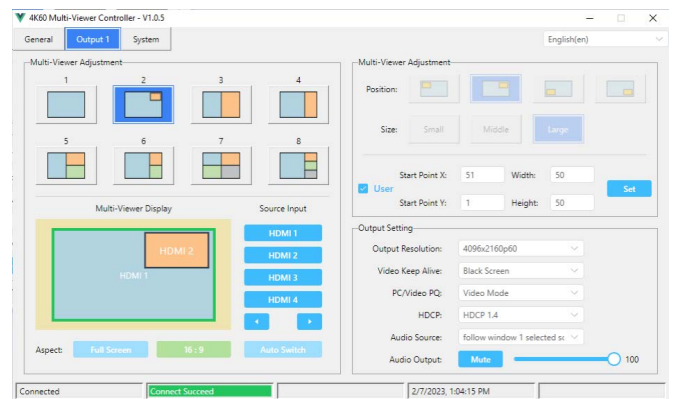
4K60 Multi-Viewer Controller - V1.0.5

General | Output 1 | System

English(en)

Multi-Viewer Adjustment

1 2 3 4

5 6 7 8

Multi-Viewer Display

HDMI 2

HDMI 1

Source Input

HDMI 1

HDMI 2

HDMI 3

HDMI 4

◂ ▸

Aspect: Full Screen | 16 : 9 | Auto Switch

Multi-Viewer Adjustment

Position:

Size: Small | Middle | Large

User

Start Point X: 51 Width: 50

Start Point Y: 1 Height: 50

Set

Output Setting

Output Resolution: 4096x2160p60

Video Keep Alive: Black Screen

PC/Video PQ: Video Mode

HDCP: HDCP 1.4

Audio Source: follow window 1 selected sc

Audio Output: Mute 100

Connected | Connect Succeed | | 2/7/2023, 1:04:15 PM |